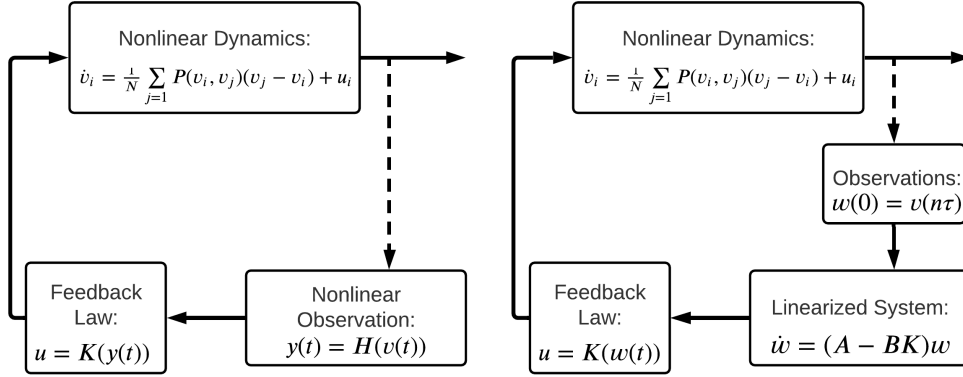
Nonlinear Dynamics:
$\dot{v}_i = \frac{1}{N} \sum_{j=1} P(v_i, v_j)(v_j - v_i) + u_i$

Feedback Law:
$u = K(y(t))$

Nonlinear Observation:
$y(t) = H(v(t))$

Nonlinear Dynamics:
$\dot{v}_i = \frac{1}{N} \sum_{j=1} P(v_i, v_j)(v_j - v_i) + u_i$

Observations:
$w(0) = v(n\tau)$

Feedback Law:
$u = K(w(t))$

Linearized System:
$\dot{w} = (A - BK)w$